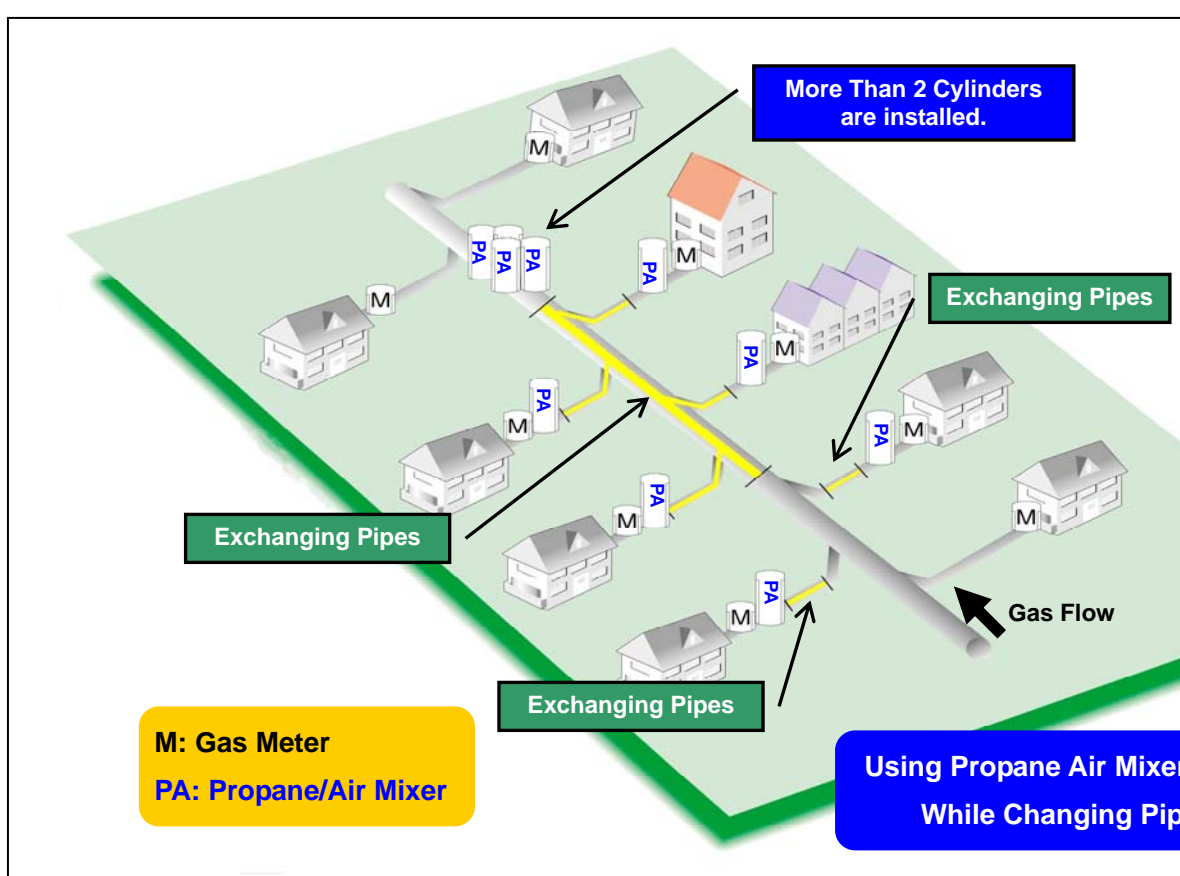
More Than 2 Cylinders are installed.

M

PA PA PA

PA M

M

Exchanging Pipes

PA M

PA M

PA M

M

PA M

Exchanging Pipes

PA M

PA M

Gas Flow

Exchanging Pipes

M: Gas Meter

PA: Propane/Air Mixer

Using Propane Air Mixe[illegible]

While Changing Pip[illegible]